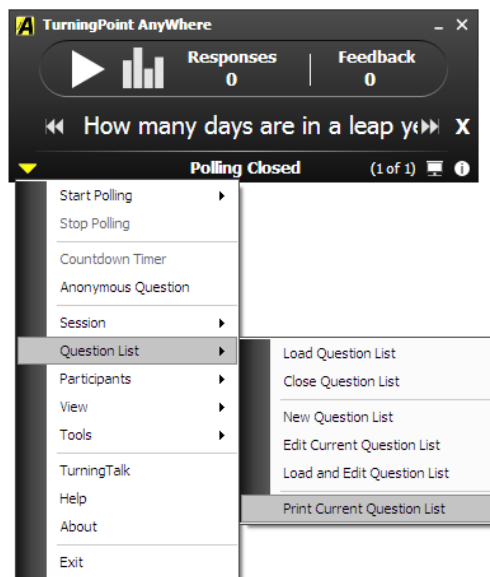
TurningPoint AnyWhere

Responses
0

Feedback
0

How many days are in a leap ye

X

Polling Closed

(1 of 1)

Start Polling
Stop Polling
Countdown Timer
Anonymous Question
Session
Question List
Participants
View
Tools
TurningTalk
Help
About
Exit

Load Question List
Close Question List
New Question List
Edit Current Question List
Load and Edit Question List
Print Current Question List